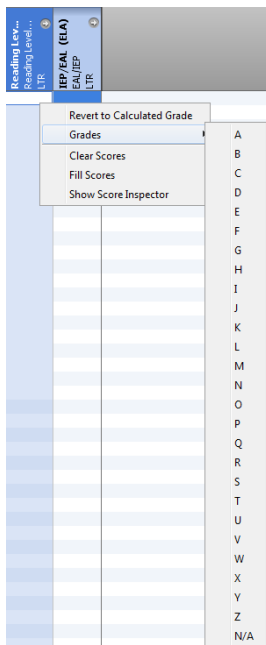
Reading Lev...
Reading Level...
LTR

IEP/EAL (ELA)
EAL/IEP
LTR

Revert to Calculated Grade
Grades
Clear Scores
Fill Scores
Show Score Inspector

A
B
C
D
E
F
G
H
I
J
K
L
M
N
O
P
Q
R
S
T
U
V
W
X
Y
Z
N/A